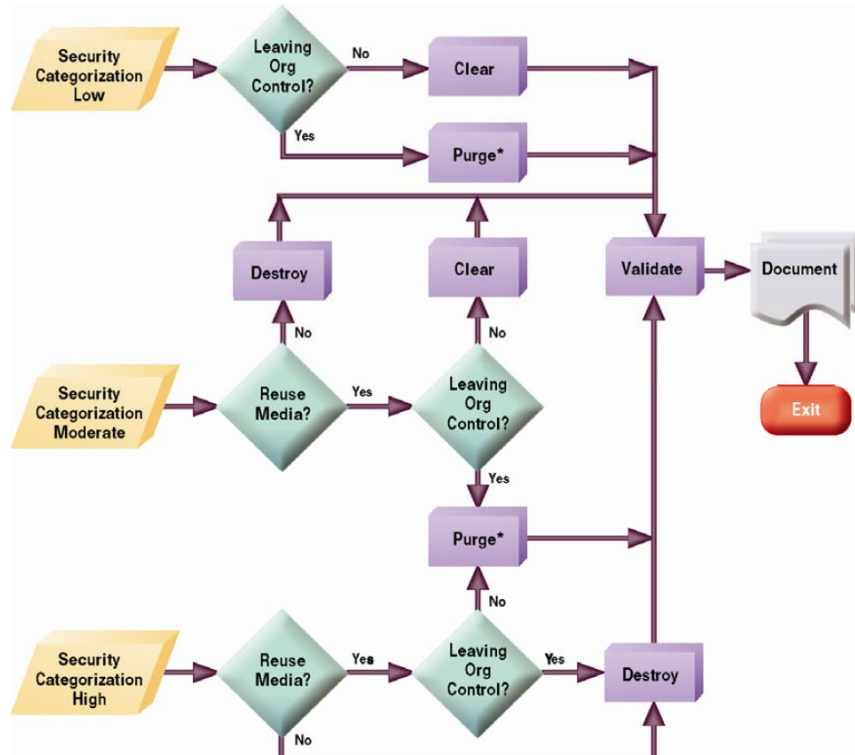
Security Categorization Low

Leaving Org Control?

No

Clear

Yes

Purge*

Destroy

Clear

Validate

Document

No

No

Exit

Security Categorization Moderate

Reuse Media?

Yes

Leaving Org Control?

Yes

Purge*

No

Security Categorization High

Reuse Media?

Yes

Leaving Org Control?

Yes

Destroy

No